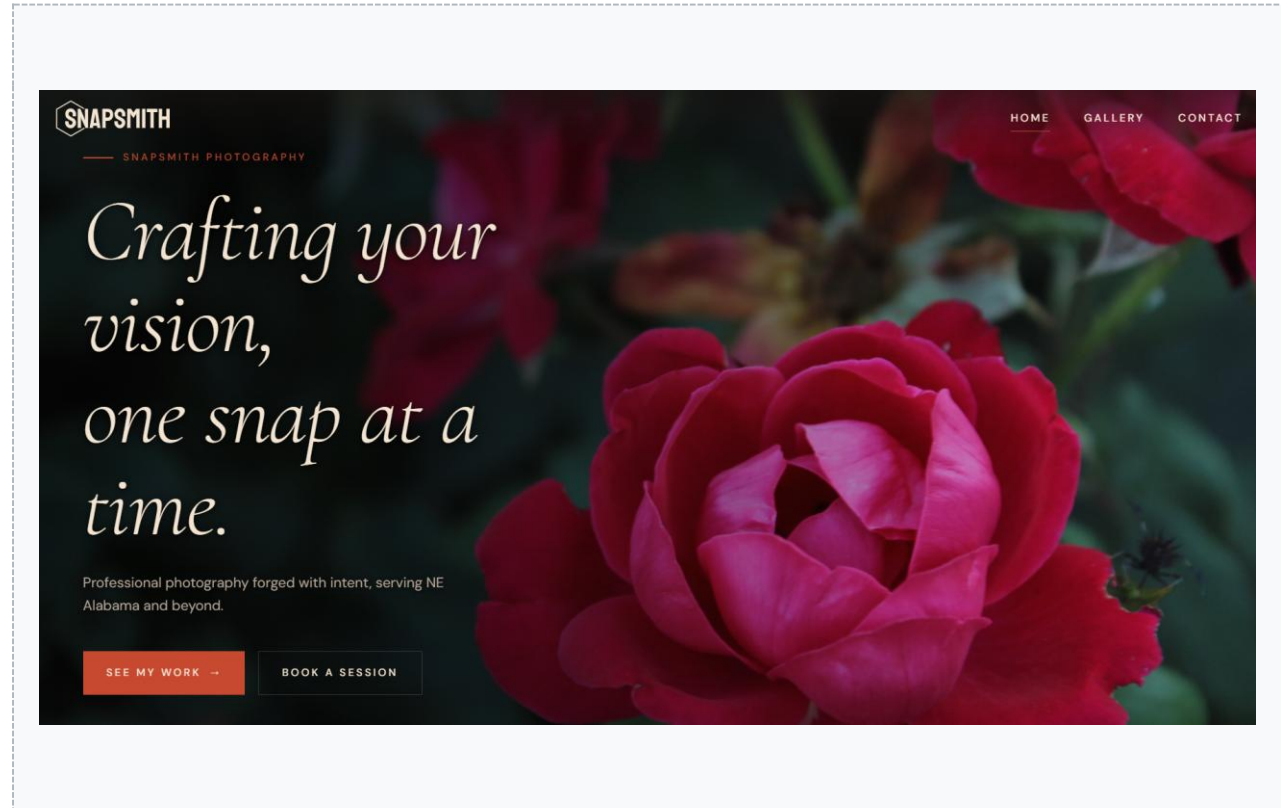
SNAPSMITH

HOME GALLERY CONTACT

SNAPSMITH PHOTOGRAPHY

Crafting your vision,
one snap at a time.

Professional photography forged with intent, serving NE Alabama and beyond.

SEE MY WORK →

BOOK A SESSION